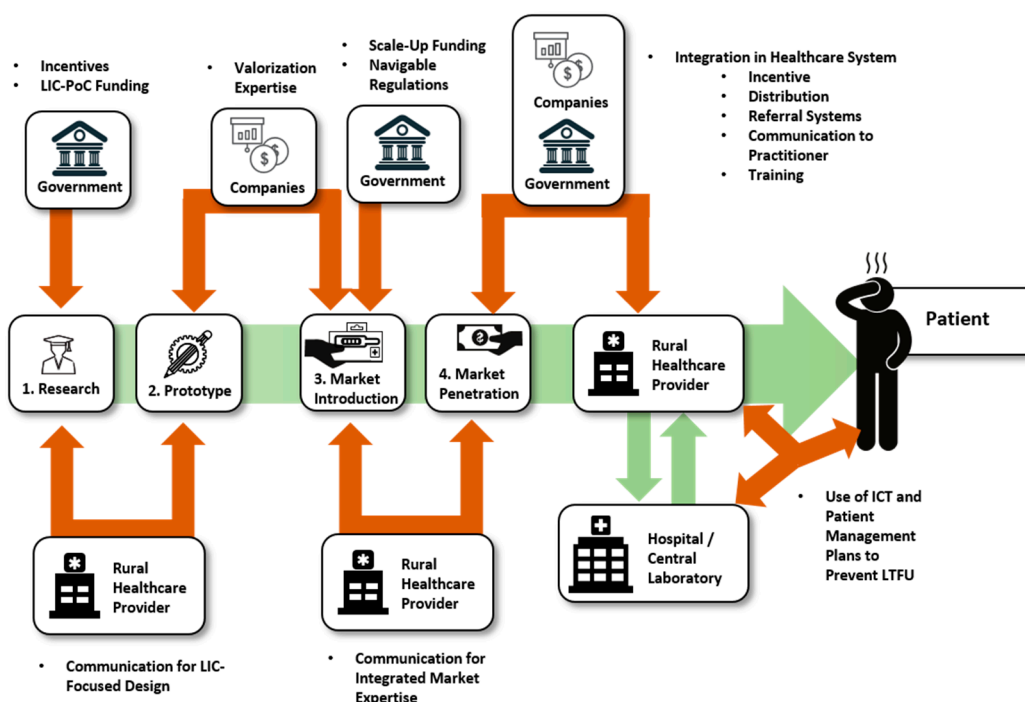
- Incentives
- LIC-PoC Funding

Government

- Valorization Expertise

Companies

- Scale-Up Funding
- Navigable Regulations

Government

Companies

Government

- Integration in Healthcare System
  - Incentive
  - Distribution
  - Referral Systems
  - Communication to Practitioner
  - Training

Patient

1. Research

2. Prototype

3. Market Introduction

4. Market Penetration

Rural Healthcare Provider

Hospital / Central Laboratory

- Use of ICT and Patient Management Plans to Prevent LTFU

Rural Healthcare Provider

- Communication for LIC-Focused Design

Rural Healthcare Provider

- Communication for Integrated Market Expertise